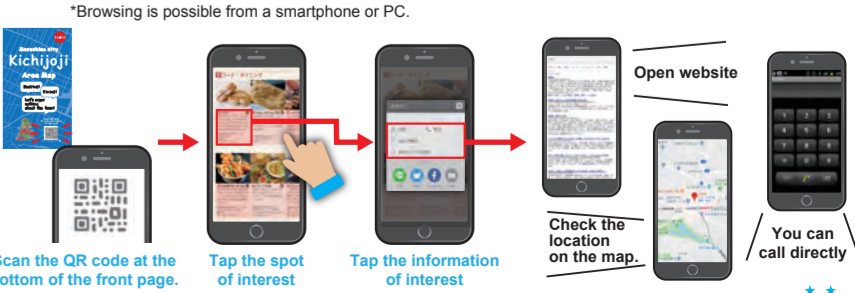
*Browsing is possible from a smartphone or PC.

Musashino city
Kichijoji
Area Map

Scan the QR code at the bottom of the front page.

Tap the spot of interest

Tap the information of interest

Open website

Check the location on the map.

You can call directly